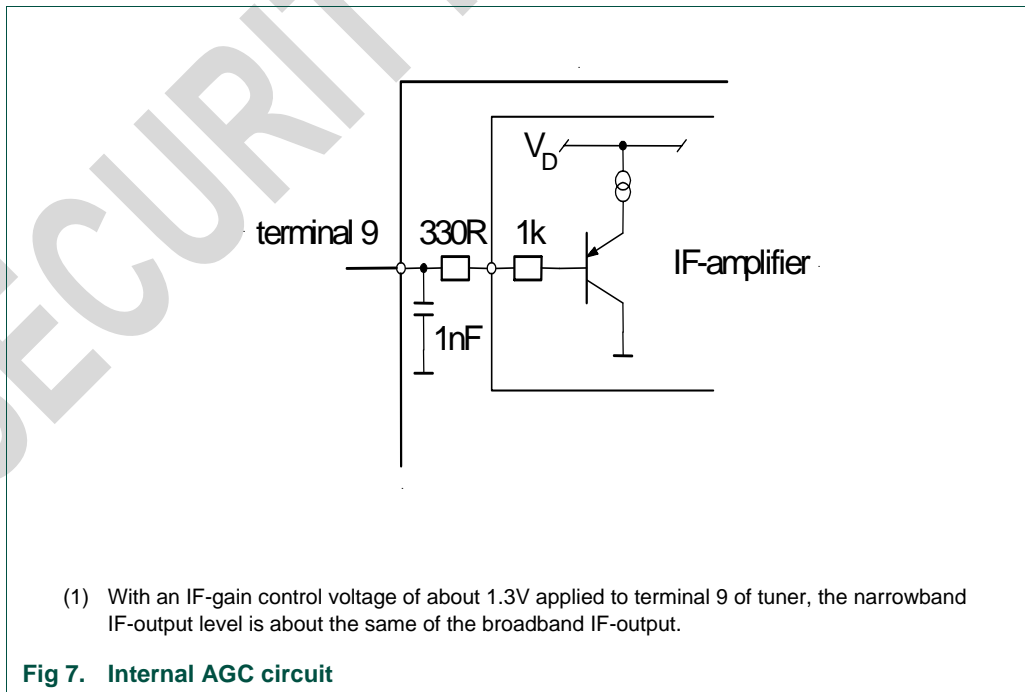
SECURIT

$V_D$

terminal 9

330R

1k

IF-amplifier

1nF

(1) With an IF-gain control voltage of about 1.3V applied to terminal 9 of tuner, the narrowband IF-output level is about the same of the broadband IF-output.

Fig 7. Internal AGC circuit